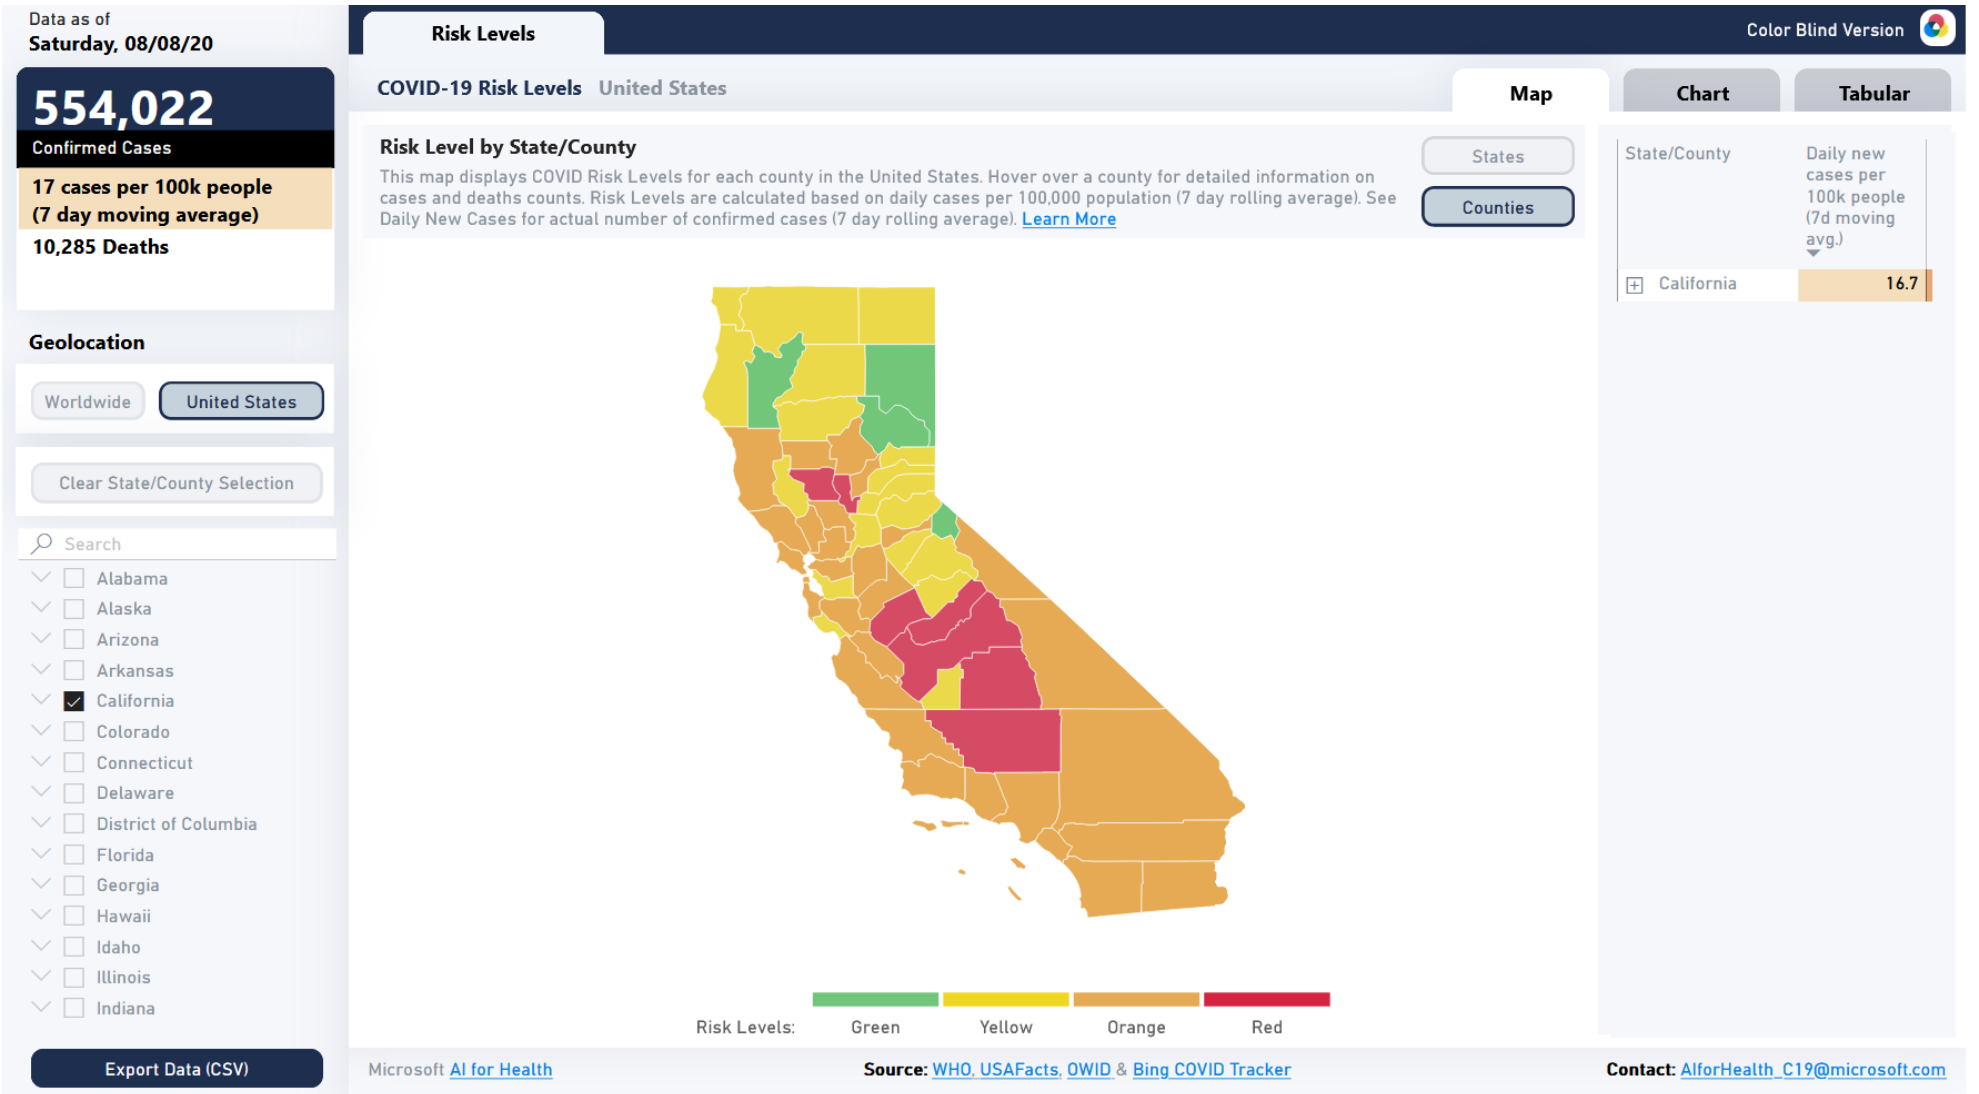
Data as of
Saturday, 08/08/20

554,022
Confirmed Cases

17 cases per 100k people (7 day moving average)

10,285 Deaths

Geolocation

Worldwide
United States

Clear State/County Selection

Search

Alabama
Alaska
Arizona
Arkansas
California
Colorado
Connecticut
Delaware
District of Columbia
Florida
Georgia
Hawaii
Idaho
Illinois
Indiana

Export Data (CSV)

Risk Levels

Color Blind Version

COVID-19 Risk Levels United States

Map
Chart
Tabular

Risk Level by State/County

This map displays COVID Risk Levels for each county in the United States. Hover over a county for detailed information on cases and deaths counts. Risk Levels are calculated based on daily cases per 100,000 population (7 day rolling average). See Daily New Cases for actual number of confirmed cases (7 day rolling average). Learn More

States
Counties

| State/County | Daily new cases per 100k people (7d moving avg.) |
|---|---|
| California | 16.7 |

Risk Levels: Green Yellow Orange Red

Microsoft AI for Health

Source: WHO, USAFacts, OWID & Bing COVID Tracker

Contact: AIforHealth_C19@microsoft.com